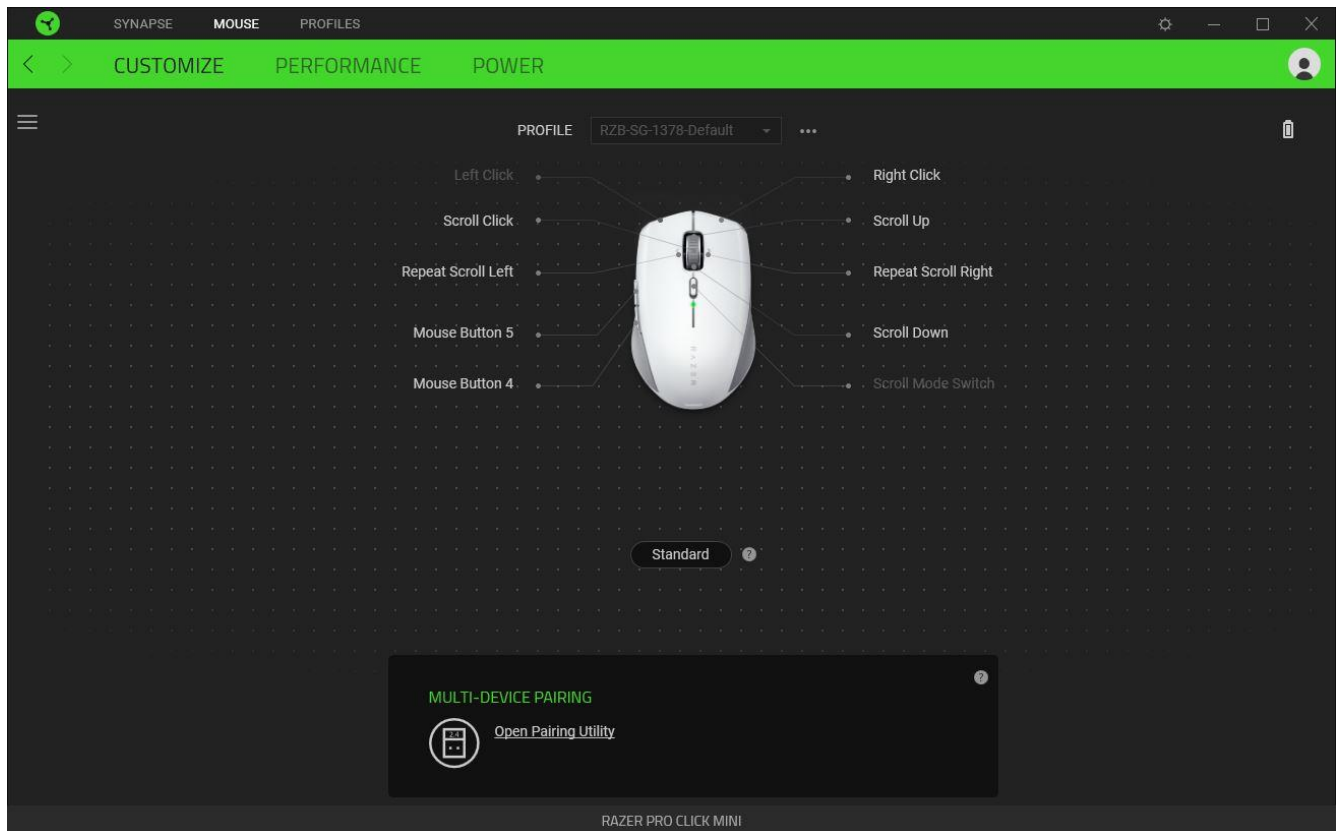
SYNAPSE MOUSE PROFILES

CUSTOMIZE PERFORMANCE POWER

PROFILE RZB-SG-1378-Default •••

Left Click

Scroll Click

Repeat Scroll Left

Mouse Button 5

Mouse Button 4

Right Click

Scroll Up

Repeat Scroll Right

Scroll Down

Scroll Mode Switch

RAZER

Standard ?

MULTI-DEVICE PAIRING

2.4

Open Pairing Utility

?

RAZER PRO CLICK MINI